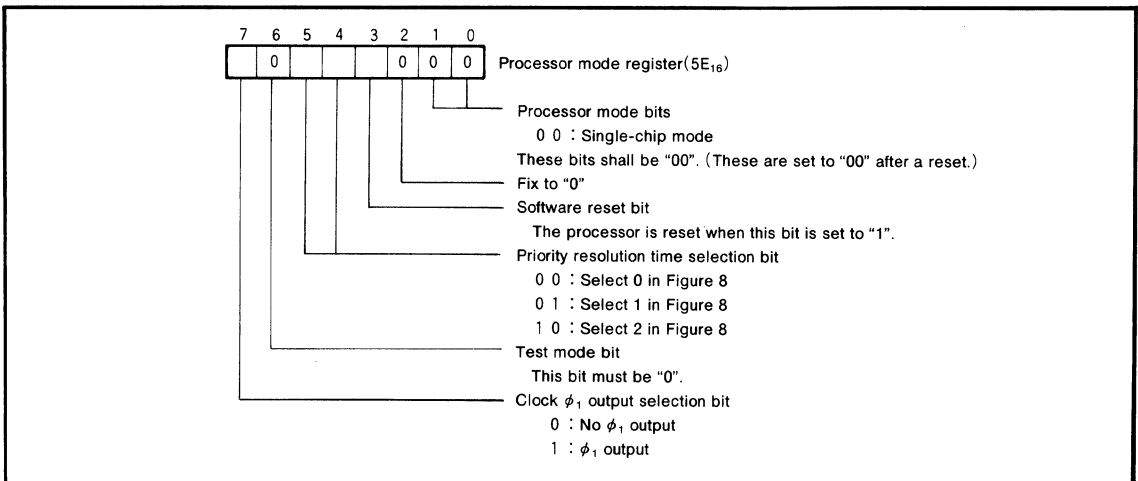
7 6 5 4 3 2 1 0

| | 0 | | | | 0 | 0 | 0 |
|---|---|---|---|---|---|---|---|

Processor mode register($5E_{16}$)

Processor mode bits
0 0 : Single-chip mode
These bits shall be "00". (These are set to "00" after a reset.)

Fix to "0"

Software reset bit
The processor is reset when this bit is set to "1".

Priority resolution time selection bit
0 0 : Select 0 in Figure 8
0 1 : Select 1 in Figure 8
1 0 : Select 2 in Figure 8

Test mode bit
This bit must be "0".

Clock $\phi_1$ output selection bit
0 : No $\phi_1$ output
1 : $\phi_1$ output